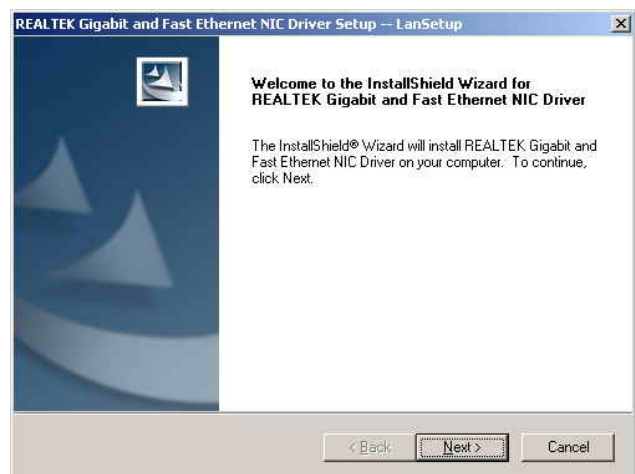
REALTEK Gigabit and Fast Ethernet NIC Driver Setup -- LanSetup

Welcome to the InstallShield Wizard for REALTEK Gigabit and Fast Ethernet NIC Driver

The InstallShield® Wizard will install REALTEK Gigabit and Fast Ethernet NIC Driver on your computer. To continue, click Next.

< Back

Next >

Cancel